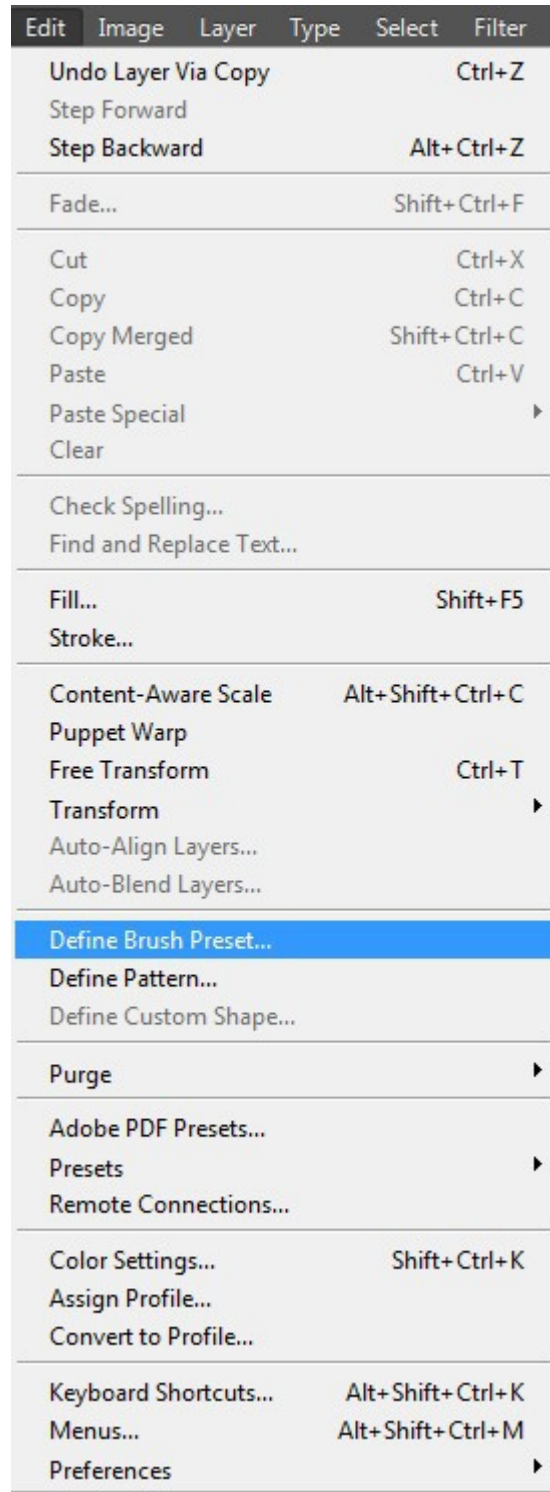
Edit Image Layer Type Select Filter

Undo Layer Via Copy Ctrl+Z
Step Forward
Step Backward Alt+Ctrl+Z

Fade... Shift+Ctrl+F

Cut Ctrl+X
Copy Ctrl+C
Copy Merged Shift+Ctrl+C
Paste Ctrl+V
Paste Special
Clear

Check Spelling...
Find and Replace Text...

Fill... Shift+F5
Stroke...

Content-Aware Scale Alt+Shift+Ctrl+C
Puppet Warp
Free Transform Ctrl+T
Transform
Auto-Align Layers...
Auto-Blend Layers...

Define Brush Preset...
Define Pattern...
Define Custom Shape...

Purge

Adobe PDF Presets...
Presets
Remote Connections...

Color Settings... Shift+Ctrl+K
Assign Profile...
Convert to Profile...

Keyboard Shortcuts... Alt+Shift+Ctrl+K
Menus... Alt+Shift+Ctrl+M
Preferences